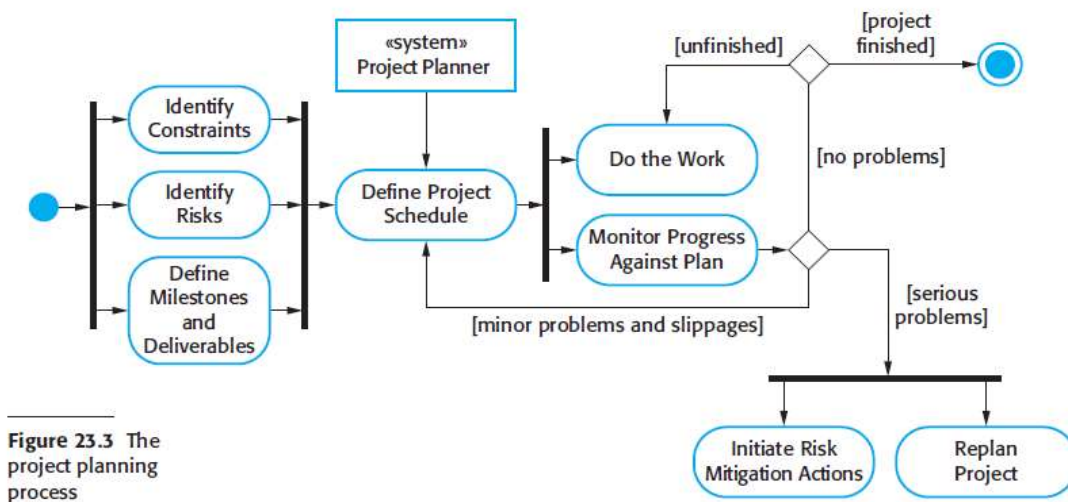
«system»
Project Planner

[unfinished]

[project finished]

Identify Constraints

Identify Risks

Define Milestones and Deliverables

Define Project Schedule

Do the Work

[no problems]

Monitor Progress Against Plan

[minor problems and slippages]

[serious problems]

Initiate Risk Mitigation Actions

Replan Project

**Figure 23.3** The project planning process